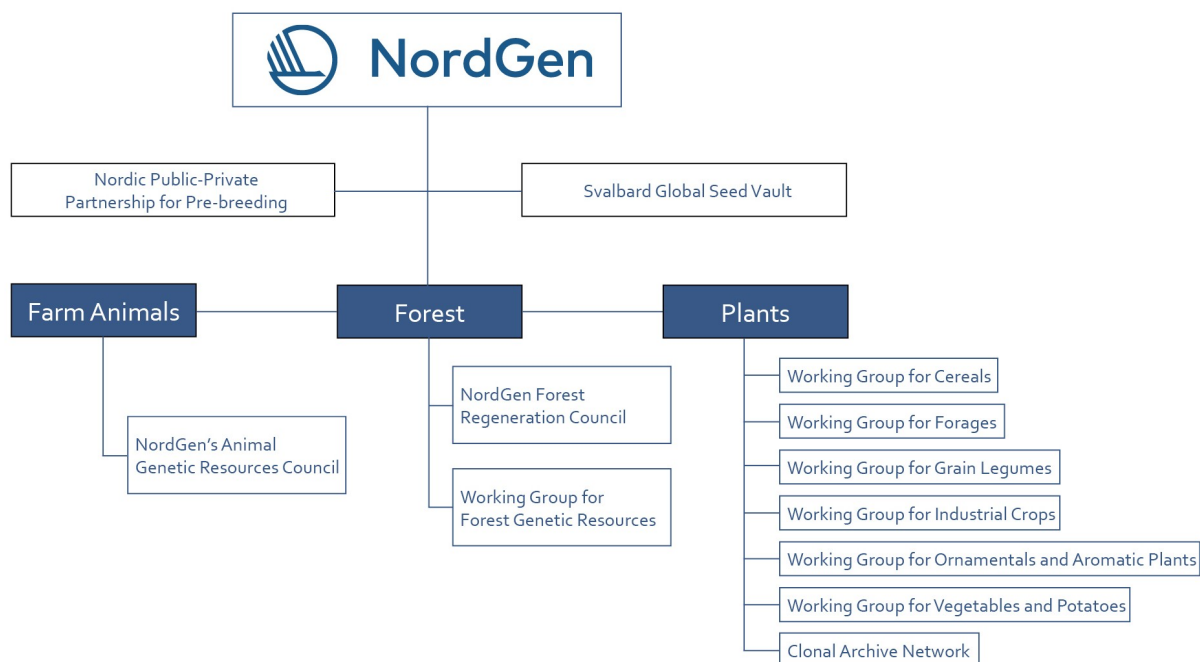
NordGen

Nordic Public-Private Partnership for Pre-breeding

Svalbard Global Seed Vault

Farm Animals

Forest

Plants

NordGen's Animal Genetic Resources Council

NordGen Forest Regeneration Council

Working Group for Forest Genetic Resources

Working Group for Cereals

Working Group for Forages

Working Group for Grain Legumes

Working Group for Industrial Crops

Working Group for Ornamentals and Aromatic Plants

Working Group for Vegetables and Potatoes

Clonal Archive Network